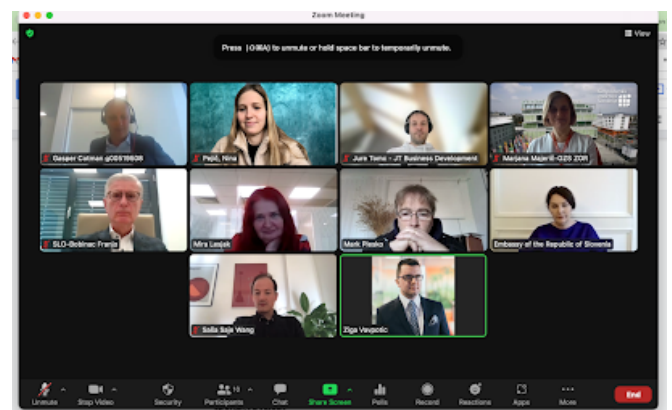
Zoom Meeting

View

Press ⌘A to unmute or hold space bar to temporarily unmute.

Gasper Cotman gOS518608

Pejić, Nina

Jure Tomc - JT Business Development

Marjana Majerič-GZS ZOR

SLO-Bobinac Franjo

Mira Lasjak

Mark Pleško

Embassy of the Republic of Slovenia

Saša Saje Wang

Ziga Vavpotic

Unmute

Stop Video

Security

Participants

Chat

Share Screen

Polls

Record

Reactions

Apps

More

End